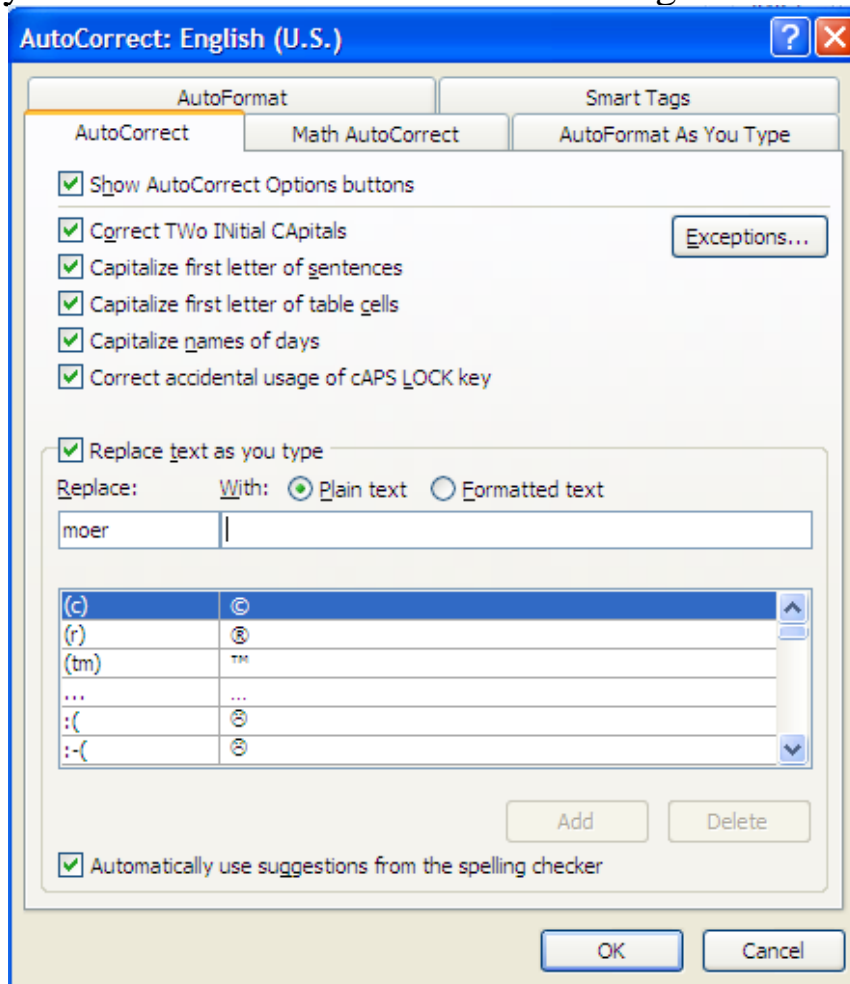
AutoCorrect: English (U.S.)

AutoFormat
Smart Tags
AutoCorrect
Math AutoCorrect
AutoFormat As You Type

Show AutoCorrect Options buttons

Correct TWo INitial CApitals
Exceptions...
Capitalize first letter of sentences
Capitalize first letter of table cells
Capitalize names of days
Correct accidental usage of cAPS LOCK key

Replace text as you type
Replace: With: Plain text Formatted text
moer

| | |
|---|---|
| (c) | © |
| (r) | ® |
| (tm) | ™ |
| ... | … |
| :( | ☹ |
| :-( | ☹ |

Add
Delete

Automatically use suggestions from the spelling checker

OK
Cancel